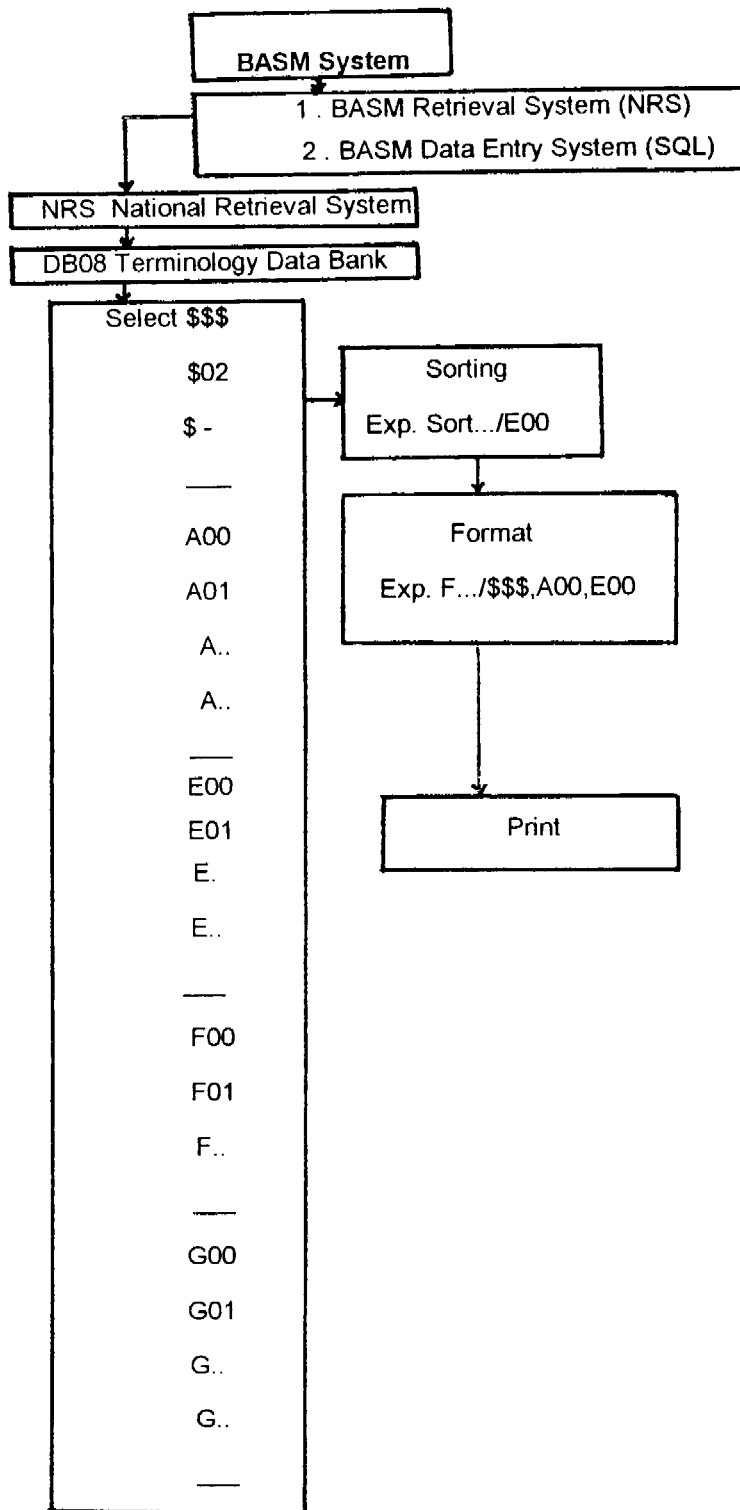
BASM System

1 . BASM Retrieval System (NRS)

2 . BASM Data Entry System (SQL)

NRS National Retrieval System

DB08 Terminology Data Bank

Select \$\$\$

\$02

\$ -

—

A00

A01

A..

A..

—

E00

E01

E.

E..

—

F00

F01

F..

—

G00

G01

G..

G..

—

Sorting

Exp. Sort.../E00

Format

Exp. F.../\$\$\$,A00,E00

Print